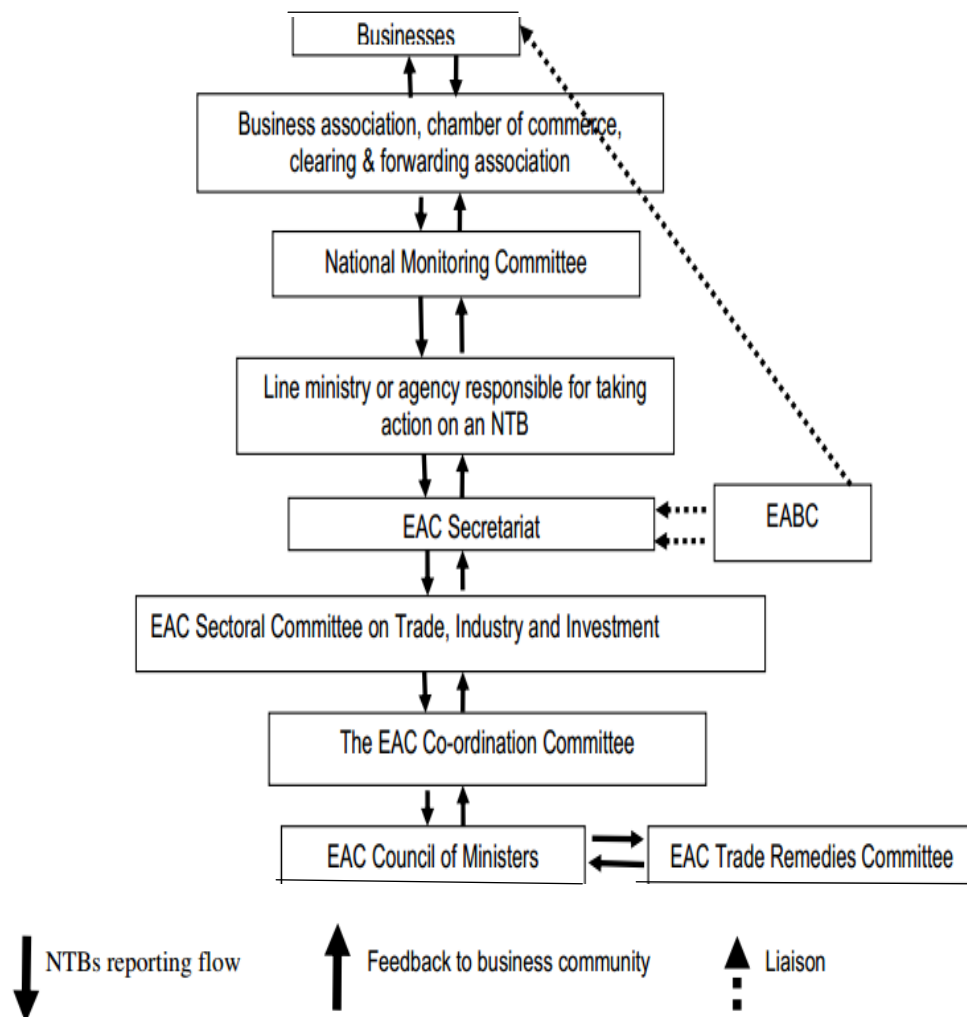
Businesses

Business association, chamber of commerce, clearing & forwarding association

National Monitoring Committee

Line ministry or agency responsible for taking action on an NTB

EAC Secretariat

EABC

EAC Sectoral Committee on Trade, Industry and Investment

The EAC Co-ordination Committee

EAC Council of Ministers

EAC Trade Remedies Committee

NTBs reporting flow

Feedback to business community

Liaison